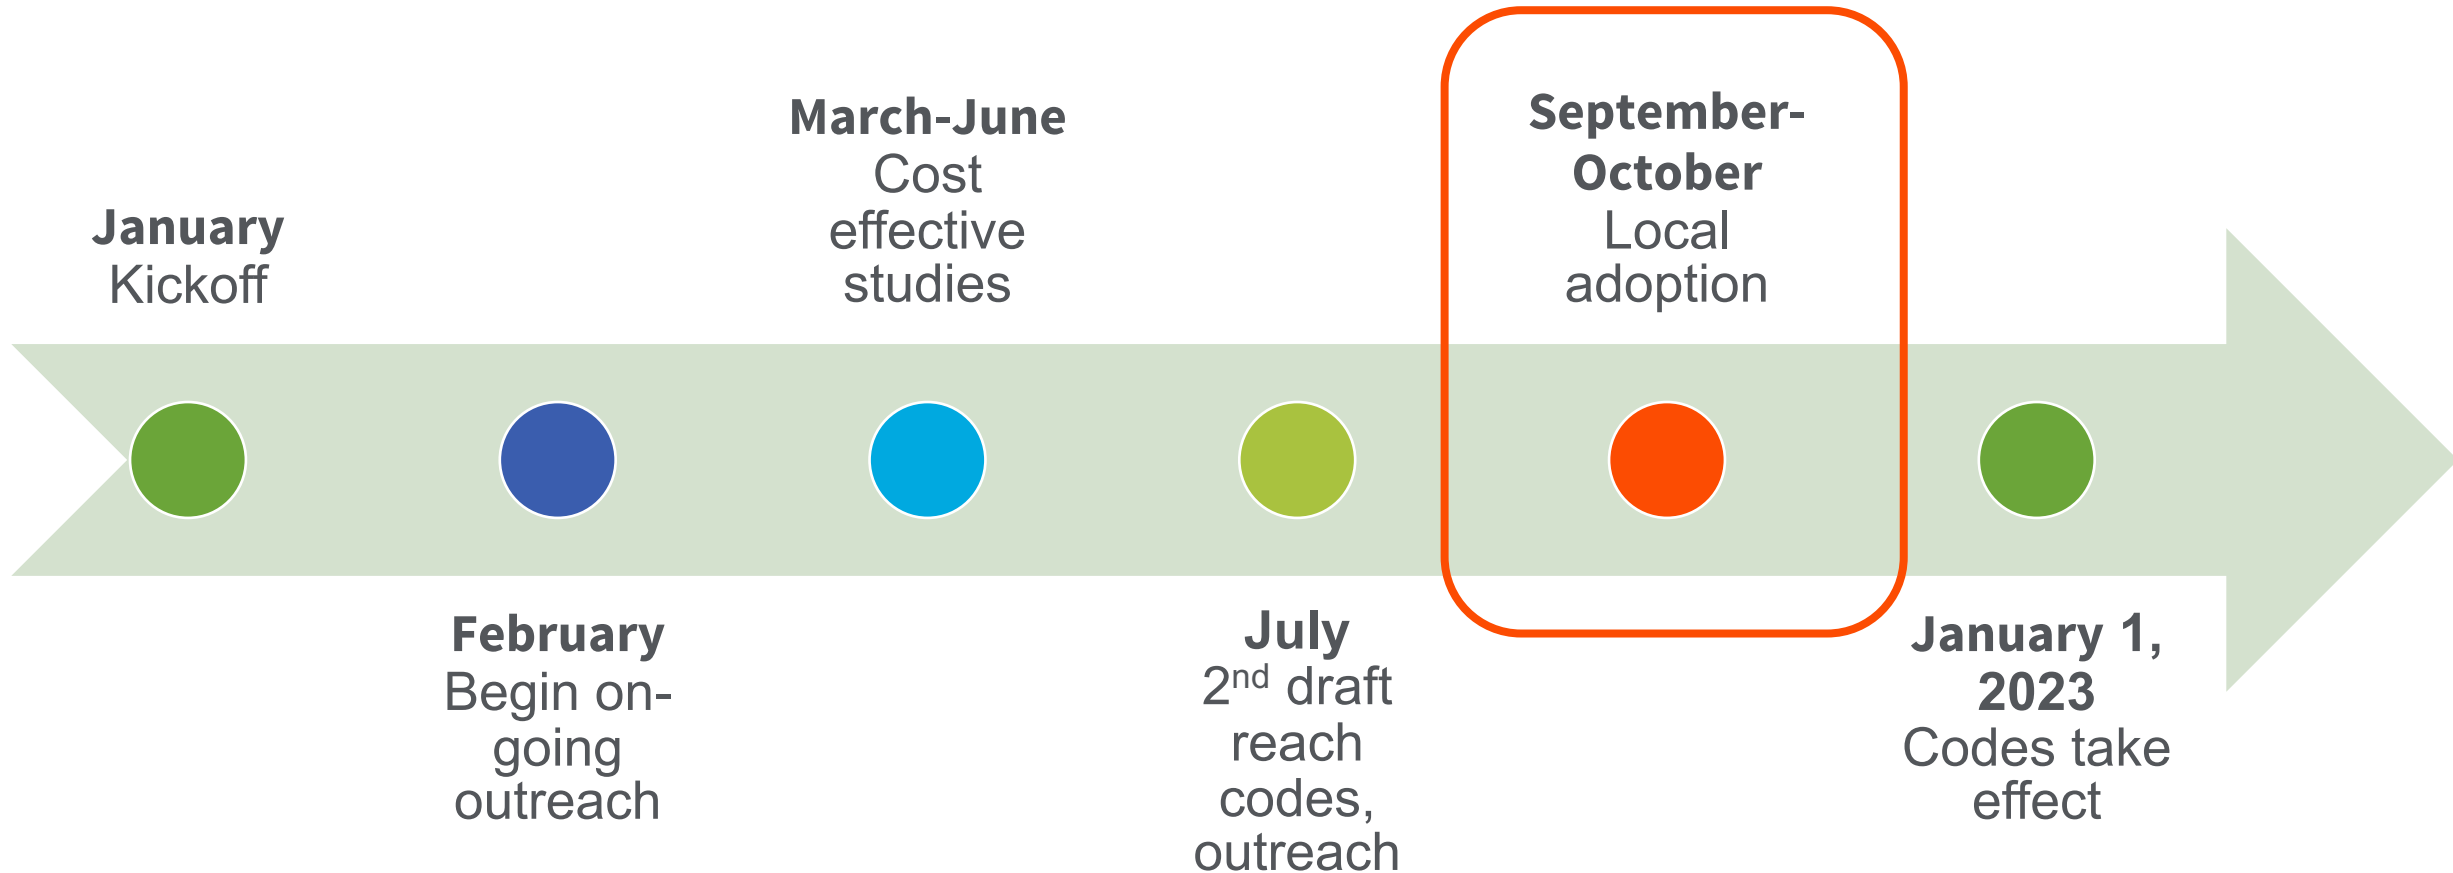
**January**
Kickoff

**February**
Begin on-going outreach

**March-June**
Cost effective studies

**July**
$2^{nd}$ draft reach codes, outreach

**September-October**
Local adoption

**January 1, 2023**
Codes take effect